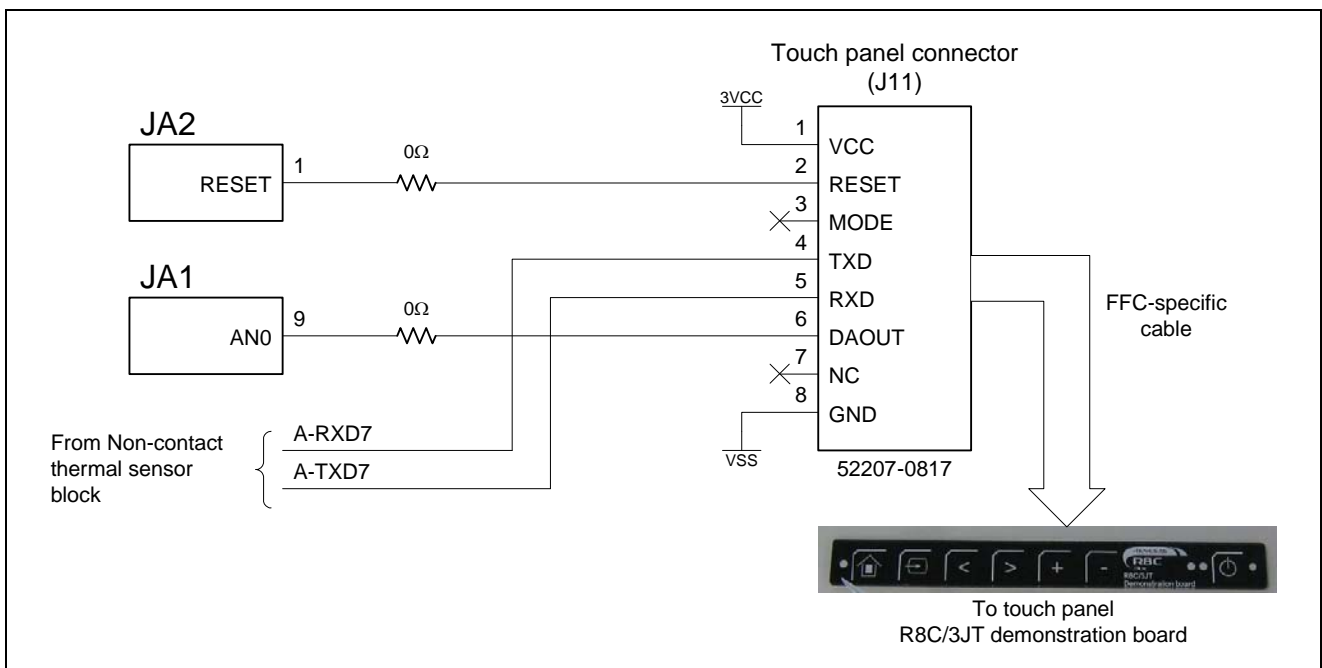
Touch panel connector
(J11)

3VCC

JA2

RESET

1

0Ω

1 VCC
2 RESET
3 MODE
4 TXD
5 RXD
6 DAOUT
7 NC
8 GND

JA1

AN0

9

0Ω

FFC-specific cable

From Non-contact thermal sensor block

A-RXD7

A-TXD7

VSS

52207-0817

< > + -

R8C

R8C/3JT Demonstration board

To touch panel
R8C/3JT demonstration board